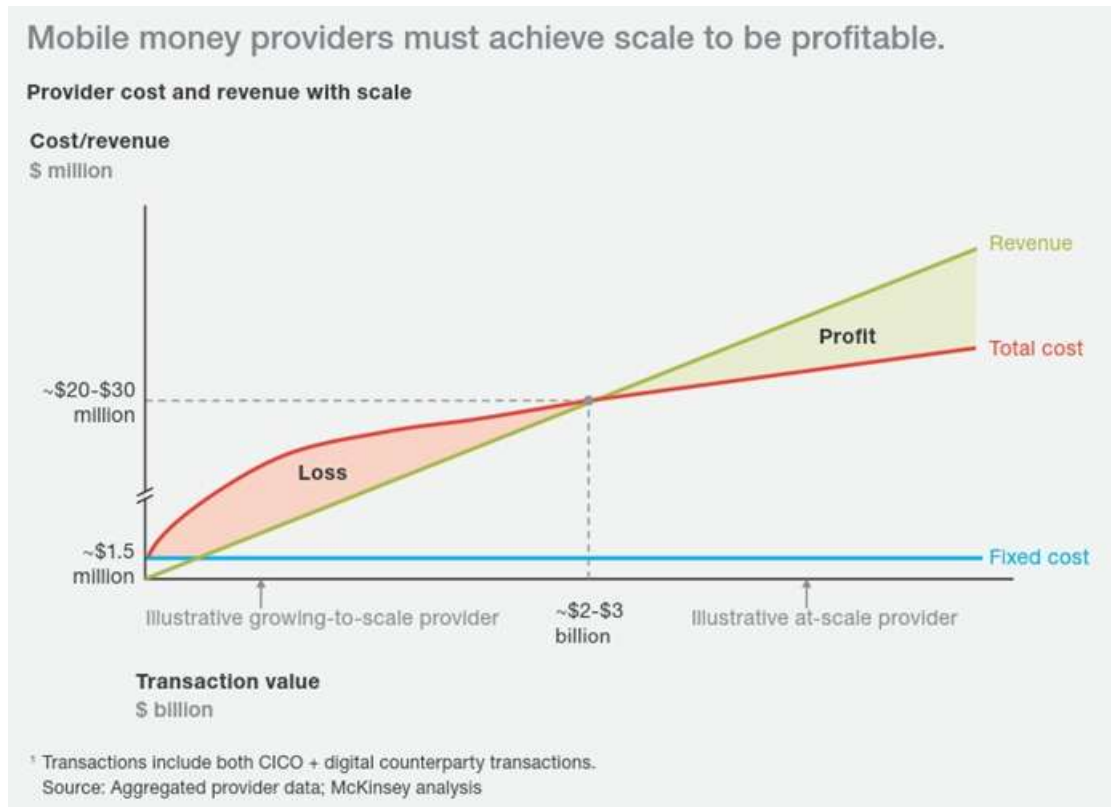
Mobile money providers must achieve scale to be profitable.

Provider cost and revenue with scale

Cost/revenue
$ million

Revenue

Profit

Total cost

~\$20-\$30 million

Loss

~\$1.5 million

Fixed cost

Illustrative growing-to-scale provider

~\$2-\$3 billion

Illustrative at-scale provider

Transaction value
$ billion

¹ Transactions include both CICO + digital counterparty transactions.
Source: Aggregated provider data; McKinsey analysis